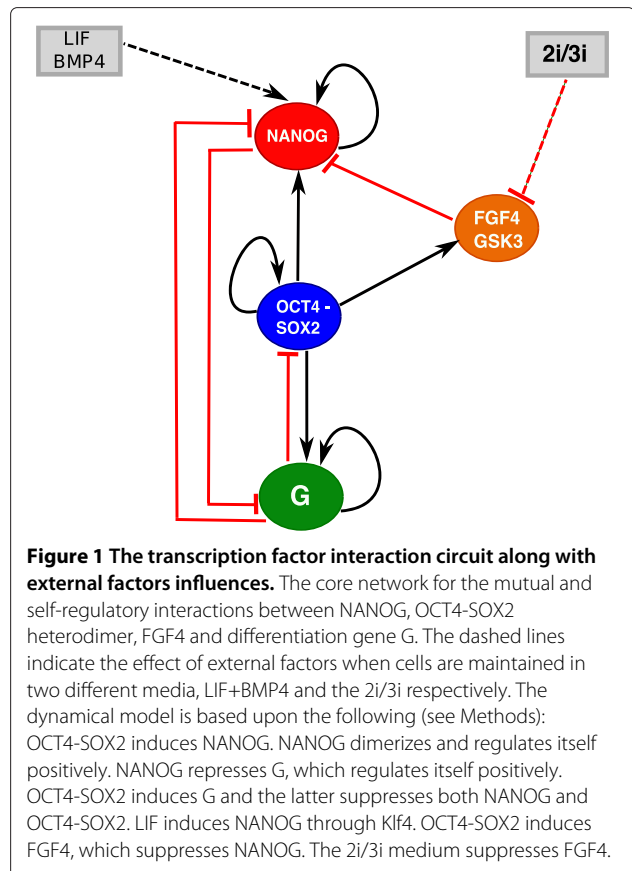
LIF
BMP4

2i/3i

NANOG

FGF4
GSK3

OCT4 -
SOX2

G

**Figure 1 The transcription factor interaction circuit along with external factors influences.** The core network for the mutual and self-regulatory interactions between NANOG, OCT4-SOX2 heterodimer, FGF4 and differentiation gene G. The dashed lines indicate the effect of external factors when cells are maintained in two different media, LIF+BMP4 and the 2i/3i respectively. The dynamical model is based upon the following (see Methods): OCT4-SOX2 induces NANOG. NANOG dimerizes and regulates itself positively. NANOG represses G, which regulates itself positively. OCT4-SOX2 induces G and the latter suppresses both NANOG and OCT4-SOX2. LIF induces NANOG through Klf4. OCT4-SOX2 induces FGF4, which suppresses NANOG. The 2i/3i medium suppresses FGF4.